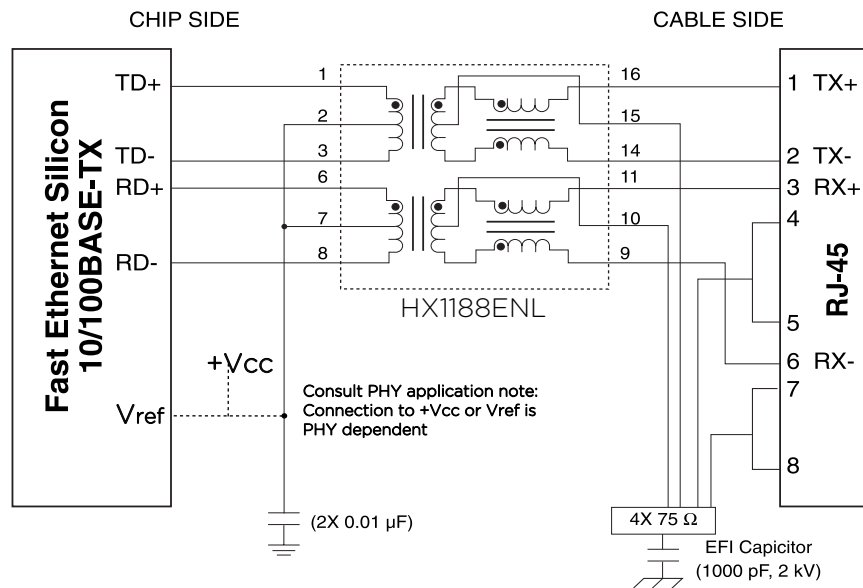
CHIP SIDE

CABLE SIDE

Fast Ethernet Silicon
10/100BASE-TX

TD+

TD-

RD+

RD-

+Vcc

Vref

1

2

3

6

7

8

16

15

14

11

10

9

HX1188ENL

Consult PHY application note: Connection to +Vcc or Vref is PHY dependent

(2X 0.01 μF)

4X 75 Ω

EFI Capicitor
(1000 pF, 2 kV)

1 TX+

2 TX-

3 RX+

4

5

6 RX-

7

8

RJ-45